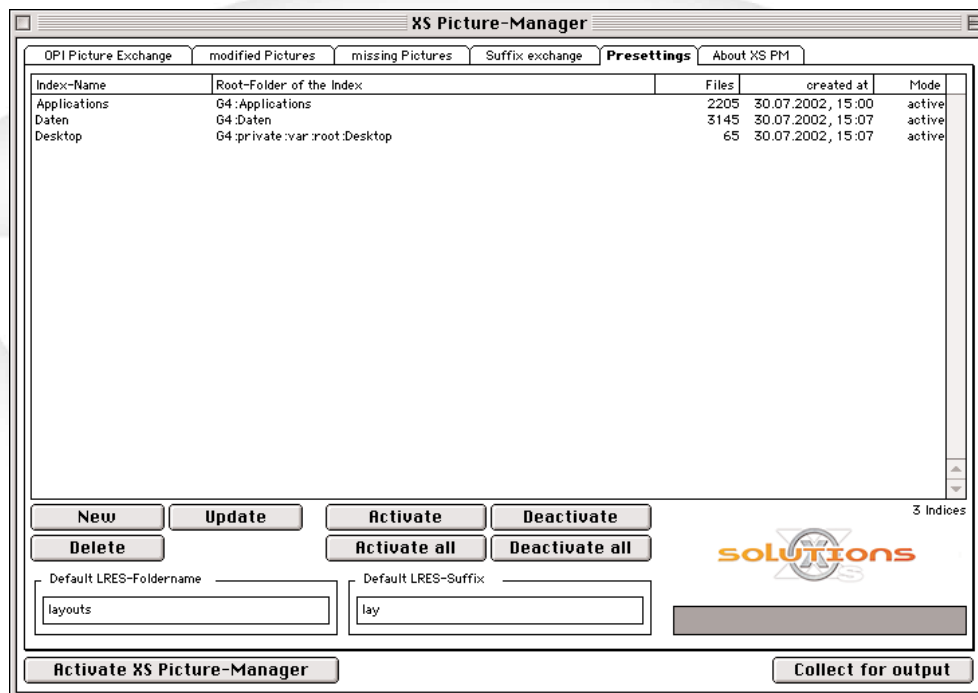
XS Picture-Manager

OPI Picture Exchange | modified Pictures | missing Pictures | Suffix exchange | Presettings | About XS PM

| Index-Name | Root-Folder of the Index | Files | created at | Mode |
|---|---|---|---|---|
| Applications | G4:Applications | 2205 | 30.07.2002, 15:00 | active |
| Daten | G4:Daten | 3145 | 30.07.2002, 15:07 | active |
| Desktop | G4:private:var:root:Desktop | 65 | 30.07.2002, 15:07 | active |

3 Indices

New
Update
Activate
Deactivate
Delete
Activate all
Deactivate all

solutions

Default LRES-Foldername
layouts

Default LRES-Suffix
lay

Activate XS Picture-Manager
Collect for output